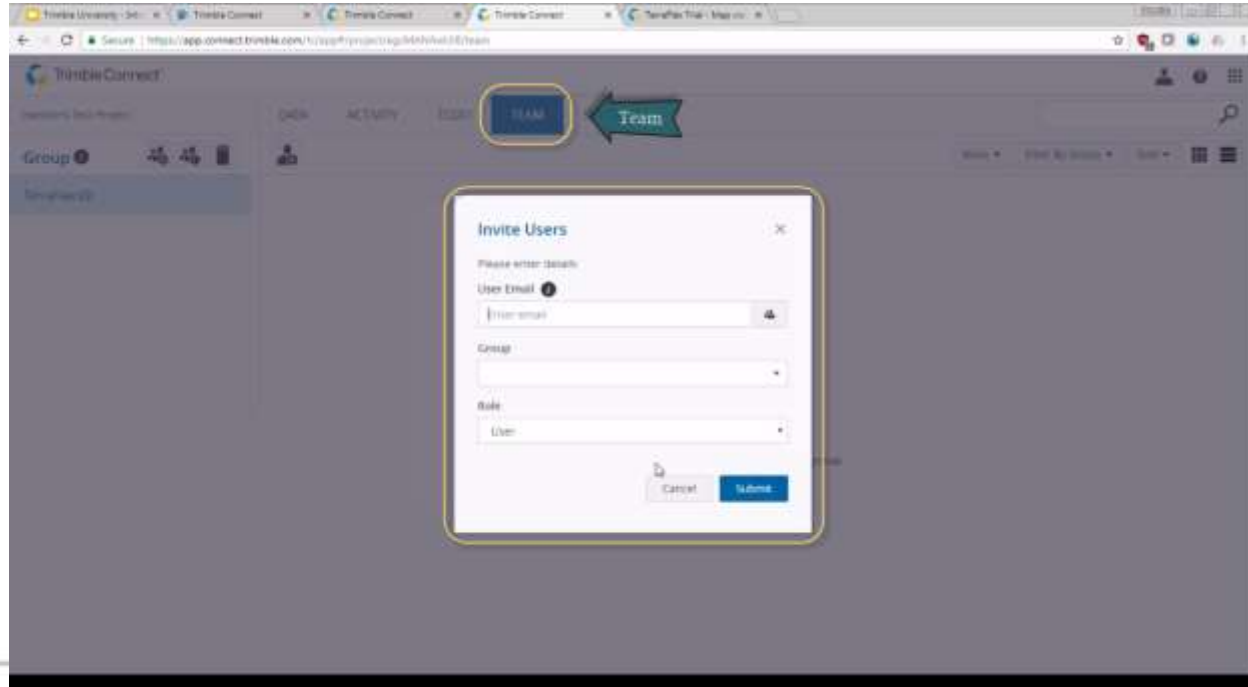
Trimble University - 3rd | Trimble Connect | Trimble Connect | Trimble Connect | TerraFlex Trial - Map

Secure | https://app.connect.trimble.com/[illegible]/team

Trimble Connect

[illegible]

DATA ACTIVITY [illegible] TEAM

Team

Group

TerraFlex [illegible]

Invite Users

Please enter details

User Email

Enter email

Group

Role

User

Cancel Submit